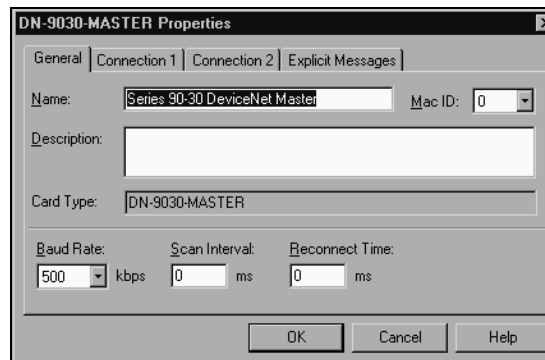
DN-9030-MASTER Properties

General | Connection 1 | Connection 2 | Explicit Messages

Name: Series 90-30 DeviceNet Master

Mac ID: 0

Description:

Card Type: DN-9030-MASTER

Baud Rate: 500 kbps

Scan Interval: 0 ms

Reconnect Time: 0 ms

OK Cancel Help